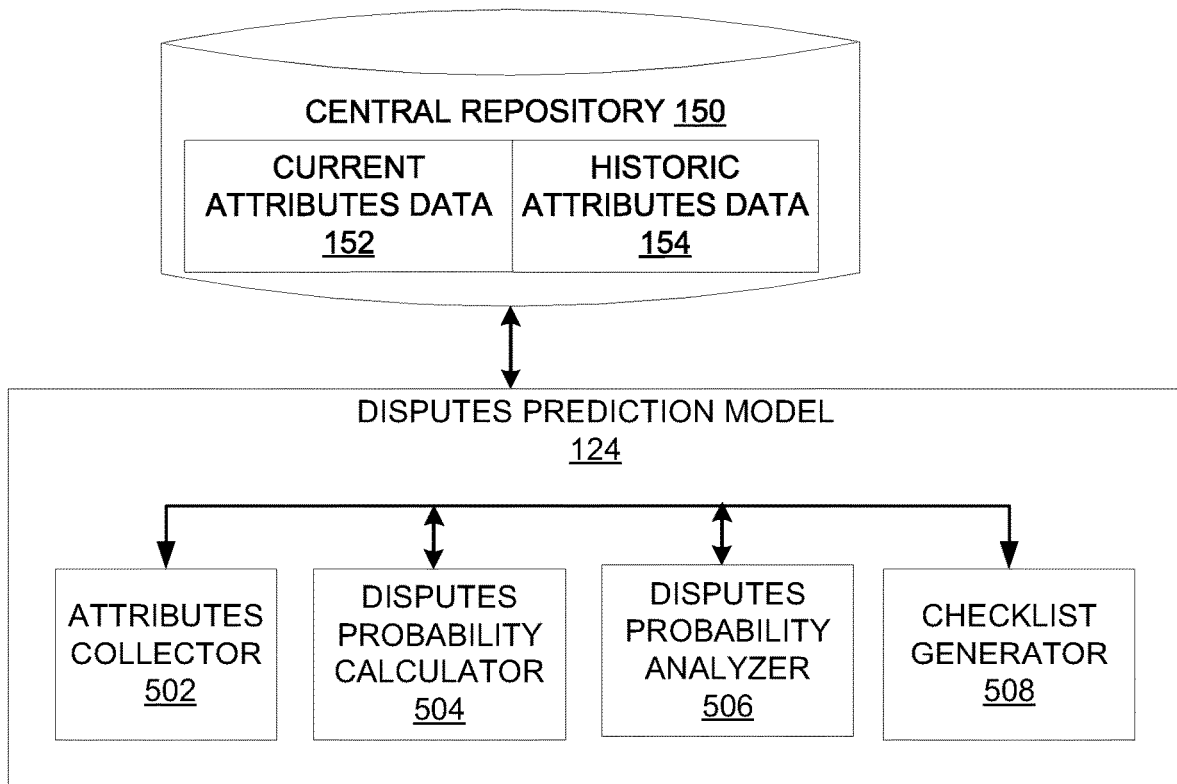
CENTRAL REPOSITORY 150

CURRENT ATTRIBUTES DATA 152

HISTORIC ATTRIBUTES DATA 154

DISPUTES PREDICTION MODEL 124

ATTRIBUTES COLLECTOR 502

DISPUTES PROBABILITY CALCULATOR 504

DISPUTES PROBABILITY ANALYZER 506

CHECKLIST GENERATOR 508